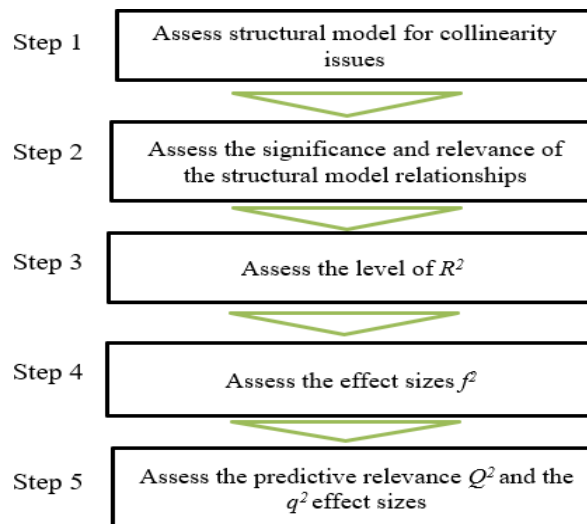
Step 1
Assess structural model for collinearity issues

Step 2
Assess the significance and relevance of the structural model relationships

Step 3
Assess the level of $R^2$

Step 4
Assess the effect sizes $f^2$

Step 5
Assess the predictive relevance $Q^2$ and the $q^2$ effect sizes